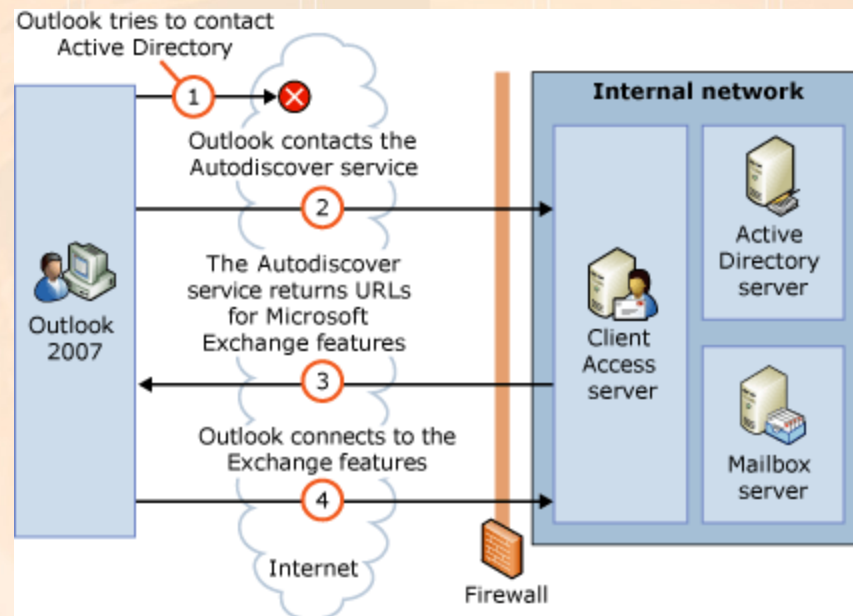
Outlook tries to contact Active Directory

1

Outlook contacts the Autodiscover service

2

The Autodiscover service returns URLs for Microsoft Exchange features

3

Outlook connects to the Exchange features

4

Internet

Firewall

Outlook 2007

Internal network

Client Access server

Active Directory server

Mailbox server